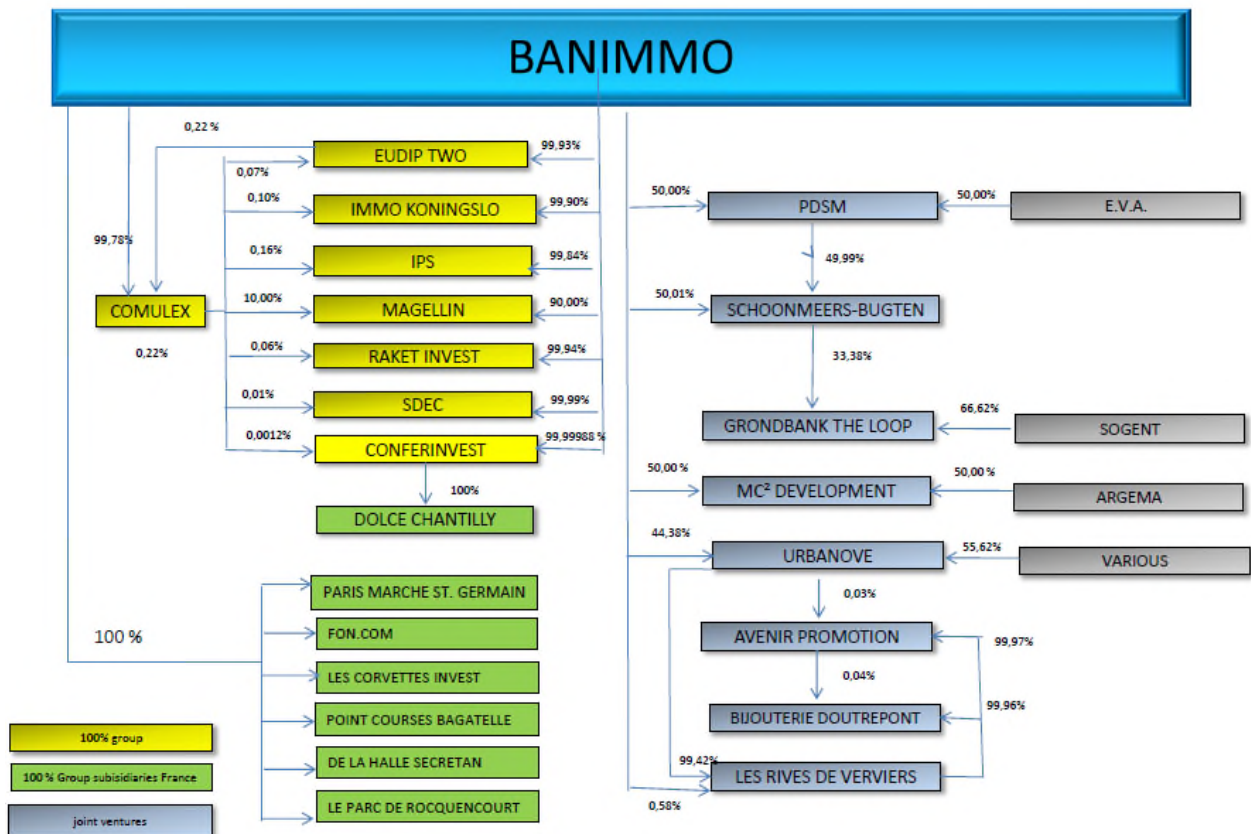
BANIMMO

0,22 %

99,78%

COMULEX

0,22%

0,07%
EUDIP TWO
99,93%

0,10%
IMMO KONINGSLO
99,90%

0,16%
IPS
99,84%

10,00%
MAGELLIN
90,00%

0,06%
RAKET INVEST
99,94%

0,01%
SDEC
99,99%

0,0012%
CONFERINVEST
99,99988 %

100%
DOLCE CHANTILLY

100 %

PARIS MARCHE ST. GERMAIN
FON.COM
LES CORVETTES INVEST
POINT COURSES BAGATELLE
DE LA HALLE SECRETAN
LE PARC DE ROCQUENCOURT

100% group
100 % Group subisidiaries France
joint ventures

50,00%
PDSM
50,00%
E.V.A.

49,99%

50,01%
SCHOONMEERS-BUGTEN

33,38%

GRONDBANK THE LOOP
66,62%
SOGENT

50,00 %
MC² DEVELOPMENT
50,00 %
ARGEMA

44,38%
URBANOVE
55,62%
VARIOUS

0,03%
AVENIR PROMOTION
99,97%

0,04%
BIJOUTERIE DOUTREPONT
99,96%

99,42%
LES RIVES DE VERVIERS

0,58%